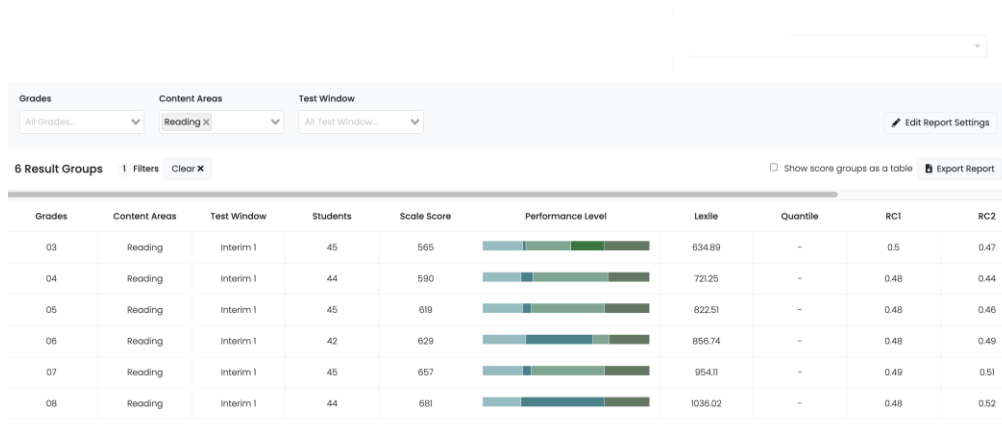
Grades
All Grades...

Content Areas
Reading ×

Test Window
All Test Window...

Edit Report Settings

6 Result Groups 1 Filters Clear ×

Show score groups as a table Export Report

| Grades | Content Areas | Test Window | Students | Scale Score | Performance Level | Lexile | Quantile | RC1 | RC2 |
|---|---|---|---|---|---|---|---|---|---|
| 03 | Reading | Interim 1 | 45 | 565 | | 634.89 | - | 0.5 | 0.47 |
| 04 | Reading | Interim 1 | 44 | 590 | | 721.25 | - | 0.48 | 0.44 |
| 05 | Reading | Interim 1 | 45 | 619 | | 822.51 | - | 0.48 | 0.46 |
| 06 | Reading | Interim 1 | 42 | 629 | | 856.74 | - | 0.48 | 0.49 |
| 07 | Reading | Interim 1 | 45 | 657 | | 954.11 | - | 0.49 | 0.51 |
| 08 | Reading | Interim 1 | 44 | 681 | | 1036.02 | - | 0.48 | 0.52 |